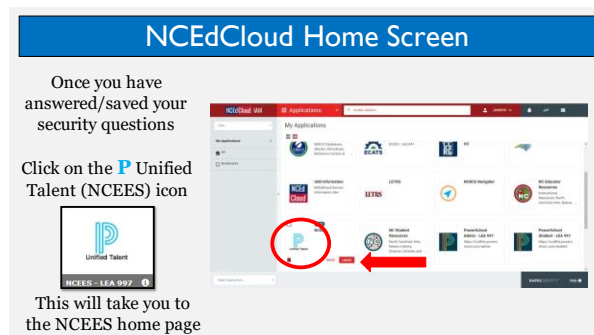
NCEdCloud Home Screen

Once you have answered/saved your security questions

Click on the P Unified Talent (NCEES) icon

Unified Talent

NCEES - LEA 997

This will take you to the NCEES home page

NCEdCloud IAM

Applications

My Applications

All Applications

NCEd Cloud

LETRS

ECATS

NCDOE Navigator

NC Educator Resources

NC Student Resources

PowerSchool

Unified Talent

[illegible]